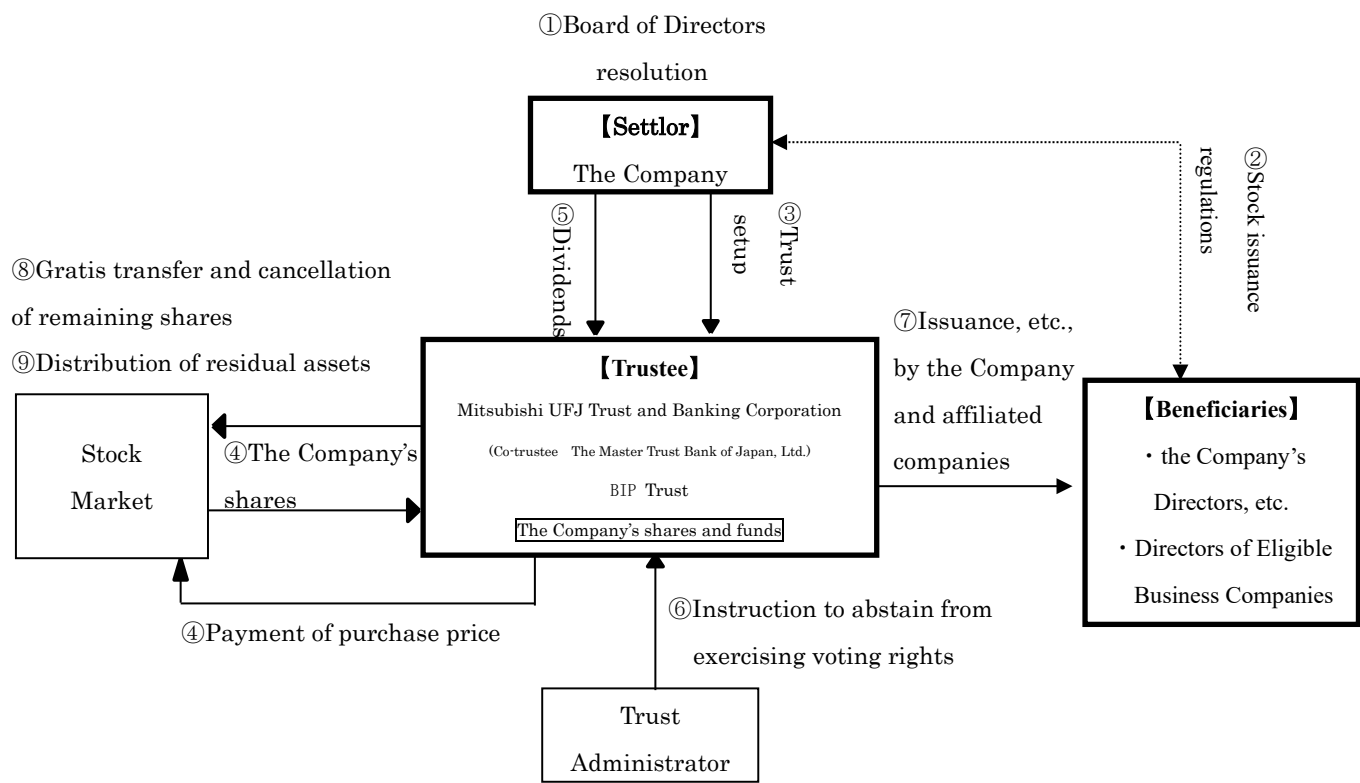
①Board of Directors resolution

【Settlor】
The Company

②Stock issuance regulations

⑤Dividends

③Trust setup

⑧Gratis transfer and cancellation of remaining shares
⑨Distribution of residual assets

【Trustee】
Mitsubishi UFJ Trust and Banking Corporation
(Co-trustee The Master Trust Bank of Japan, Ltd.)
BIP Trust
The Company's shares and funds

⑦Issuance, etc., by the Company and affiliated companies

【Beneficiaries】
・the Company's Directors, etc.
・Directors of Eligible Business Companies

Stock Market

④The Company's shares

④Payment of purchase price

⑥Instruction to abstain from exercising voting rights

Trust Administrator